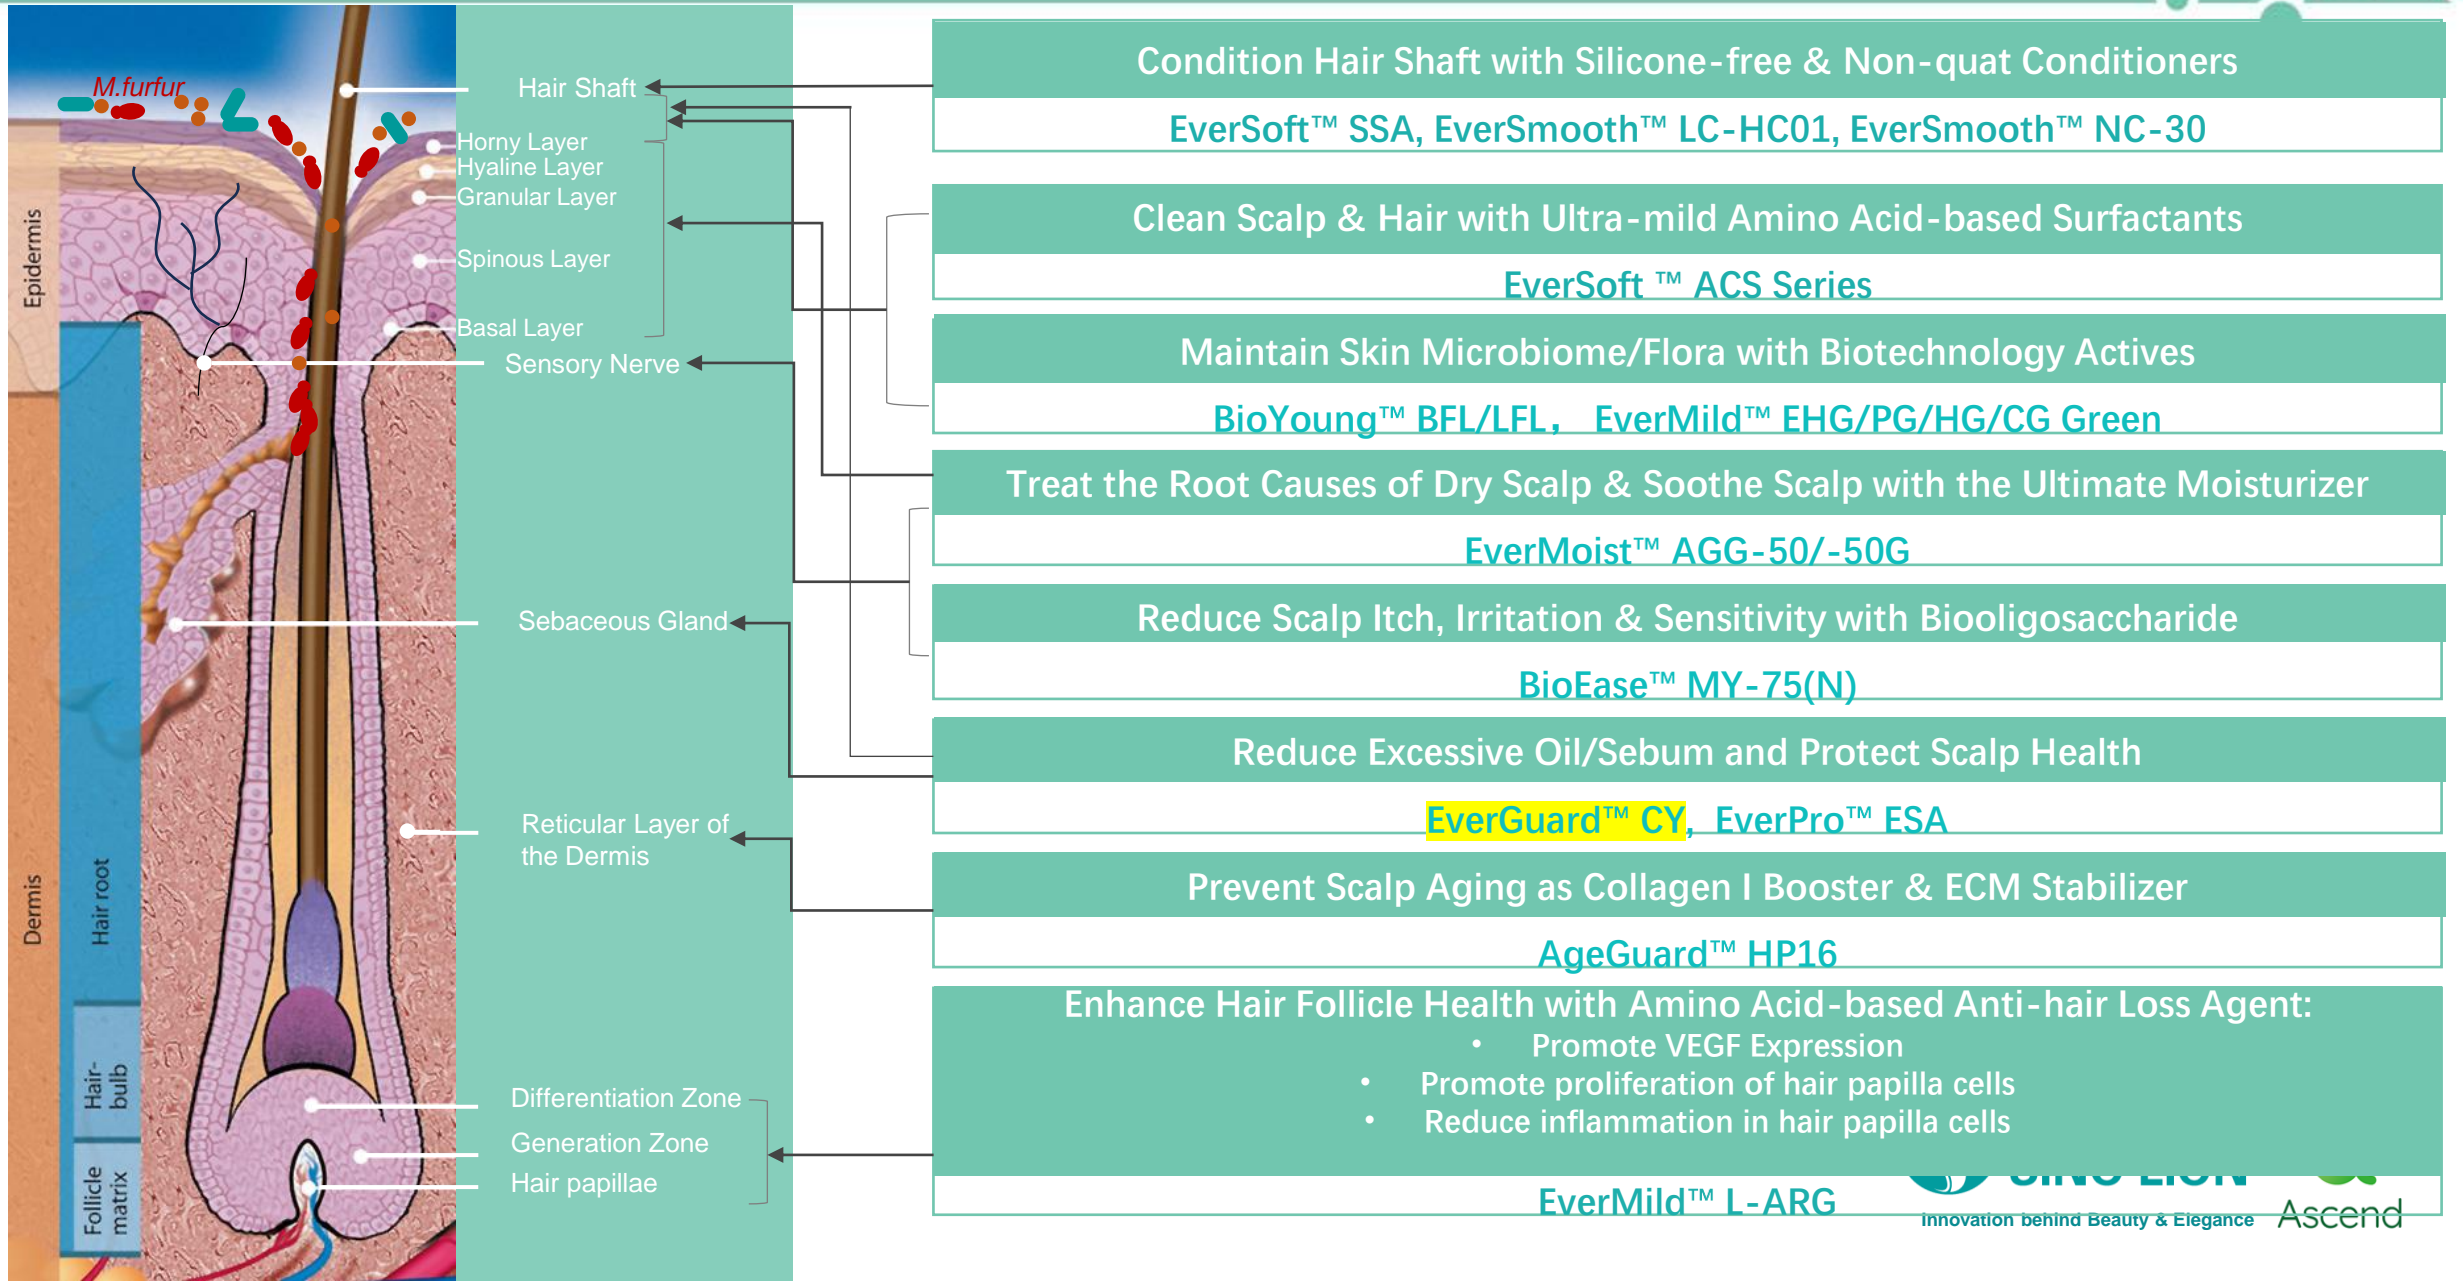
M.furfur

Epidermis

Dermis

Hair root

Hair-bulb

Follicle matrix

Hair Shaft

Horny Layer
Hyaline Layer
Granular Layer

Spinous Layer

Basal Layer

Sensory Nerve

Sebaceous Gland

Reticular Layer of the Dermis

Differentiation Zone

Generation Zone

Hair papillae

Condition Hair Shaft with Silicone-free & Non-quat Conditioners

EverSoft™ SSA, EverSmooth™ LC-HC01, EverSmooth™ NC-30

Clean Scalp & Hair with Ultra-mild Amino Acid-based Surfactants

EverSoft ™ ACS Series

Maintain Skin Microbiome/Flora with Biotechnology Actives

BioYoung™ BFL/LFL， EverMild™ EHG/PG/HG/CG Green

Treat the Root Causes of Dry Scalp & Soothe Scalp with the Ultimate Moisturizer

EverMoist™ AGG-50/-50G

Reduce Scalp Itch, Irritation & Sensitivity with Biooligosaccharide

BioEase™ MY-75(N)

Reduce Excessive Oil/Sebum and Protect Scalp Health

EverGuard™ CY, EverPro™ ESA

Prevent Scalp Aging as Collagen I Booster & ECM Stabilizer

AgeGuard™ HP16

Enhance Hair Follicle Health with Amino Acid-based Anti-hair Loss Agent:
• Promote VEGF Expression
• Promote proliferation of hair papilla cells
• Reduce inflammation in hair papilla cells

EverMild™ L-ARG

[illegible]

Innovation behind Beauty & Elegance

Ascend